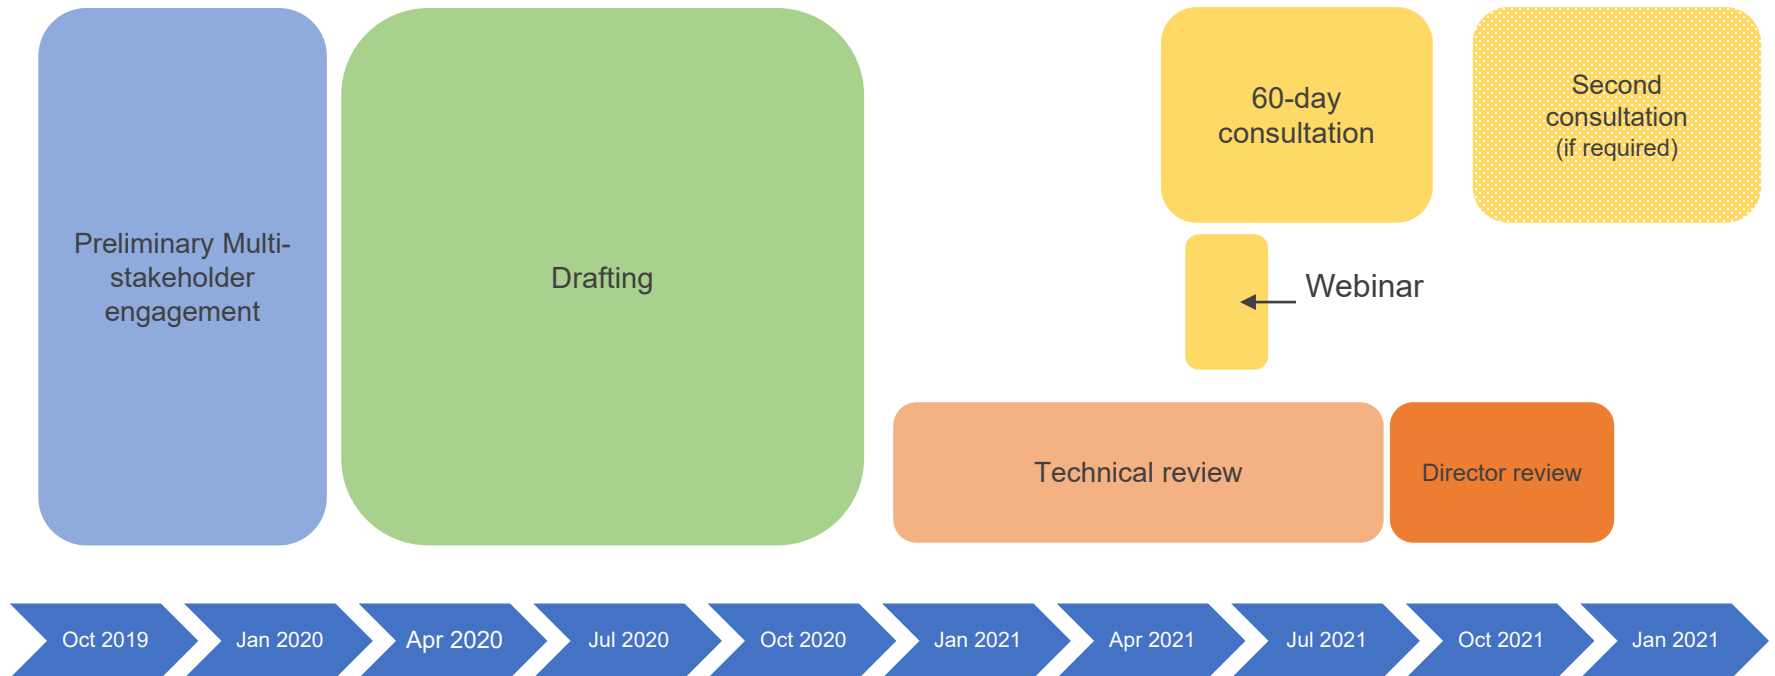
Preliminary Multi-stakeholder engagement

Drafting

60-day consultation

Second consultation (if required)

Webinar

Technical review

Director review

Oct 2019

Jan 2020

Apr 2020

Jul 2020

Oct 2020

Jan 2021

Apr 2021

Jul 2021

Oct 2021

Jan 2021